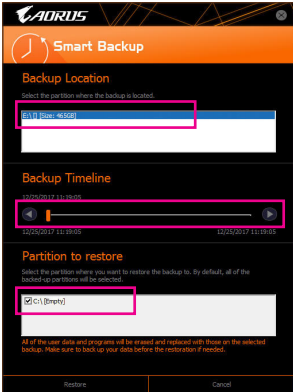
AORUS

Smart Backup

Backup Location

Select the partition where the backup is located.

E:\ [] [Size: 465GB]

Backup Timeline

12/25/2017 11:19:05

12/25/2017 11:19:05

12/25/2017 11:19:05

Partition to restore

Select the partition where you want to restore the backup to. By default, all of the backed-up partitions will be selected.

C:\ [Empty]

All of the user data and programs will be erased and replaced with those on the selected backup. Make sure to back up your data before the restoration if needed.

Restore

Cancel